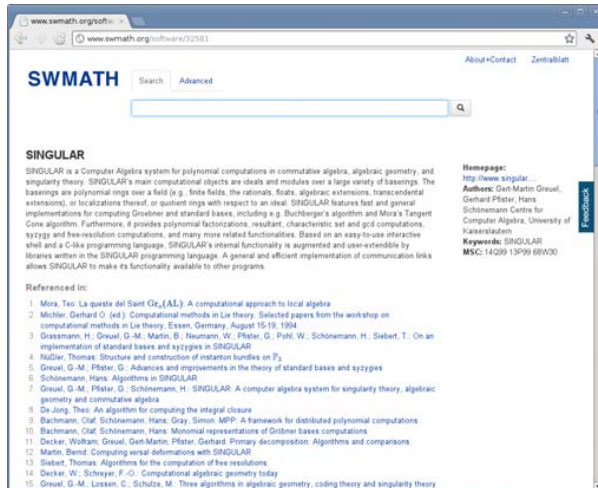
www.swmath.org/softw ×

www.swmath.org/software/32581

About+Contact Zentralblatt

SWMATH

Search Advanced

SINGULAR

SINGULAR is a Computer Algebra system for polynomial computations in commutative algebra, algebraic geometry, and singularity theory. SINGULAR's main computational objects are ideals and modules over a large variety of baserings. The baserings are polynomial rings over a field (e.g., finite fields, the rationals, floats, algebraic extensions, transcendental extensions), or localizations thereof, or quotient rings with respect to an ideal. SINGULAR features fast and general implementations for computing Groebner and standard bases, including e.g. Buchberger's algorithm and Mora's Tangent Cone algorithm. Furthermore, it provides polynomial factorizations, resultant, characteristic set and gcd computations, syzygy and free-resolution computations, and many more related functionalities. Based on an easy-to-use interactive shell and a C-like programming language, SINGULAR's internal functionality is augmented and user-extendible by libraries written in the SINGULAR programming language. A general and efficient implementation of communication links allows SINGULAR to make its functionality available to other programs.

Homepage:
http://www.singular....
Authors: Gert-Martin Greuel, Gerhard Pfister, Hans Schönemann Centre for Computer Algebra, University of Kaiserslautern
Keywords: SINGULAR
MSC: 14Q99 13P99 68W30

Feedback

Referenced in:

1. Mora, Teo: La queste del Saint $Gr_a(AL)$: A computational approach to local algebra
2. Michler, Gerhard O. (ed.): Computational methods in Lie theory. Selected papers from the workshop on computational methods in Lie theory, Essen, Germany, August 15-19, 1994
3. Grassmann, H.; Greuel, G.-M.; Martin, B.; Neumann, W.; Pfister, G.; Pohl, W.; Schönemann, H.; Siebert, T.: On an implementation of standard bases and syzygies in SINGULAR
4. Nüßler, Thomas: Structure and construction of instanton bundles on $\mathbb{P}_3$
5. Greuel, G.-M.; Pfister, G.: Advances and improvements in the theory of standard bases and syzygies
6. Schönemann, Hans: Algorithms in SINGULAR
7. Greuel, G.-M.; Pfister, G.; Schönemann, H.: SINGULAR: A computer algebra system for singularity theory, algebraic geometry and commutative algebra
8. De Jong, Theo: An algorithm for computing the integral closure
9. Bachmann, Olaf; Schönemann, Hans; Gray, Simon: MPP: A framework for distributed polynomial computations
10. Bachmann, Olaf; Schönemann, Hans: Monomial representations of Gröbner bases computations
11. Decker, Wolfram; Greuel, Gert-Martin; Pfister, Gerhard: Primary decomposition: Algorithms and comparisons
12. Martin, Bernd: Computing versal deformations with SINGULAR
13. Siebert, Thomas: Algorithms for the computation of free resolutions
14. Decker, W.; Schreyer, F.-O.: Computational algebraic geometry today
15. Greuel, G.-M.; Lossen, C.; Schulze, M.: Three algorithms in algebraic geometry, coding theory and singularity theory